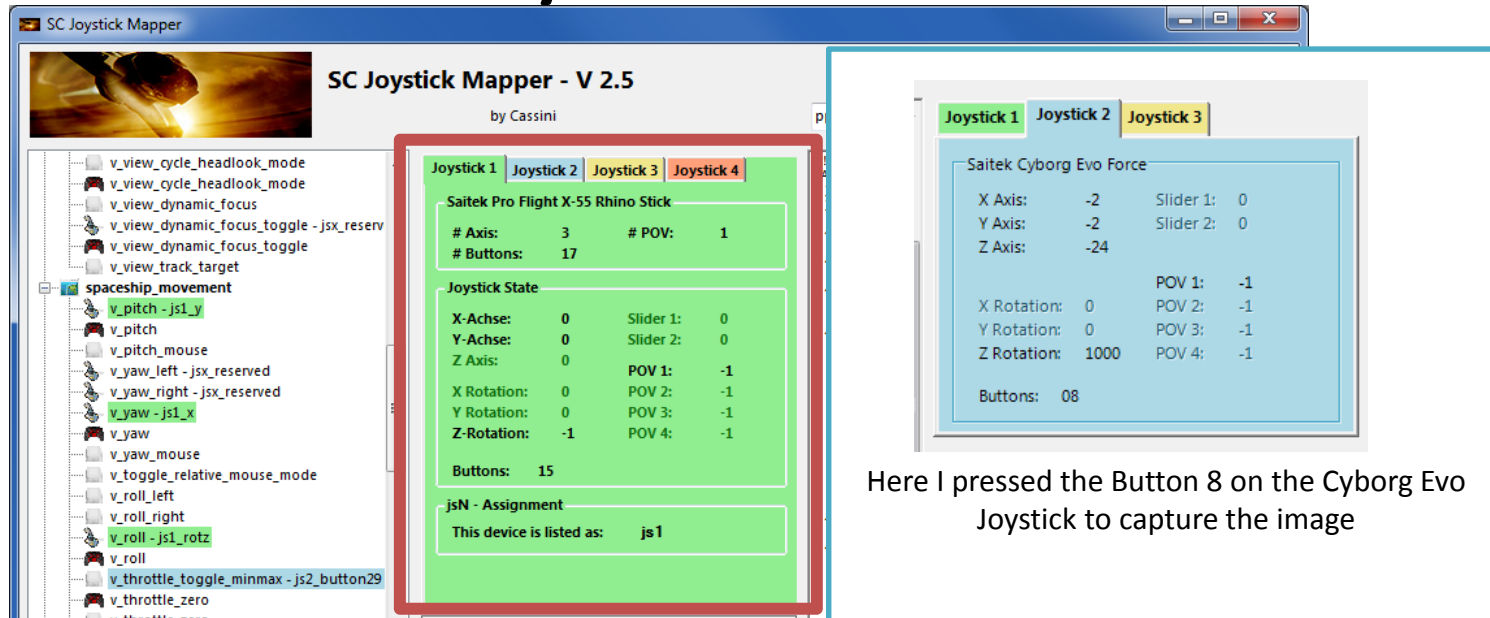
SC Joystick Mapper

SC Joystick Mapper - V 2.5

by Cassini

v_view_cycle_headlook_mode
v_view_cycle_headlook_mode
v_view_dynamic_focus
v_view_dynamic_focus_toggle - jsx_reserv
v_view_dynamic_focus_toggle
v_view_track_target
spaceship_movement
v_pitch - js1_y
v_pitch
v_pitch_mouse
v_yaw_left - jsx_reserved
v_yaw_right - jsx_reserved
v_yaw - js1_x
v_yaw
v_yaw_mouse
v_toggle_relative_mouse_mode
v_roll_left
v_roll_right
v_roll - js1_rotz
v_roll
v_throttle_toggle_minmax - js2_button29
v_throttle_zero

Joystick 1 | Joystick 2 | Joystick 3 | Joystick 4

Saitek Pro Flight X-55 Rhino Stick
# Axis: 3 # POV: 1
# Buttons: 17

Joystick State
X-Achse: 0 Slider 1: 0
Y-Achse: 0 Slider 2: 0
Z Axis: 0
POV 1: -1
X Rotation: 0 POV 2: -1
Y Rotation: 0 POV 3: -1
Z-Rotation: -1 POV 4: -1
Buttons: 15

jsN - Assignment
This device is listed as: js1

Joystick 1 | Joystick 2 | Joystick 3

Saitek Cyborg Evo Force
X Axis: -2 Slider 1: 0
Y Axis: -2 Slider 2: 0
Z Axis: -24
POV 1: -1
X Rotation: 0 POV 2: -1
Y Rotation: 0 POV 3: -1
Z Rotation: 1000 POV 4: -1
Buttons: 08

Here I pressed the Button 8 on the Cyborg Evo Joystick to capture the image